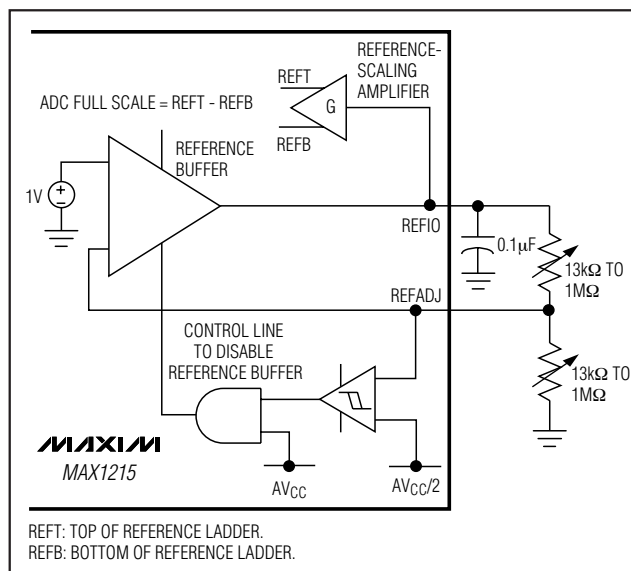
REFERENCE-SCALING AMPLIFIER

REFT

G

REFB

ADC FULL SCALE = REFT - REFB

REFERENCE BUFFER

1V

+

−

REFIO

0.1μF

13kΩ TO 1MΩ

REFADJ

CONTROL LINE TO DISABLE REFERENCE BUFFER

13kΩ TO 1MΩ

MAXIM

MAX1215

$AV_{CC}$

$AV_{CC}/2$

REFT: TOP OF REFERENCE LADDER.
REFB: BOTTOM OF REFERENCE LADDER.